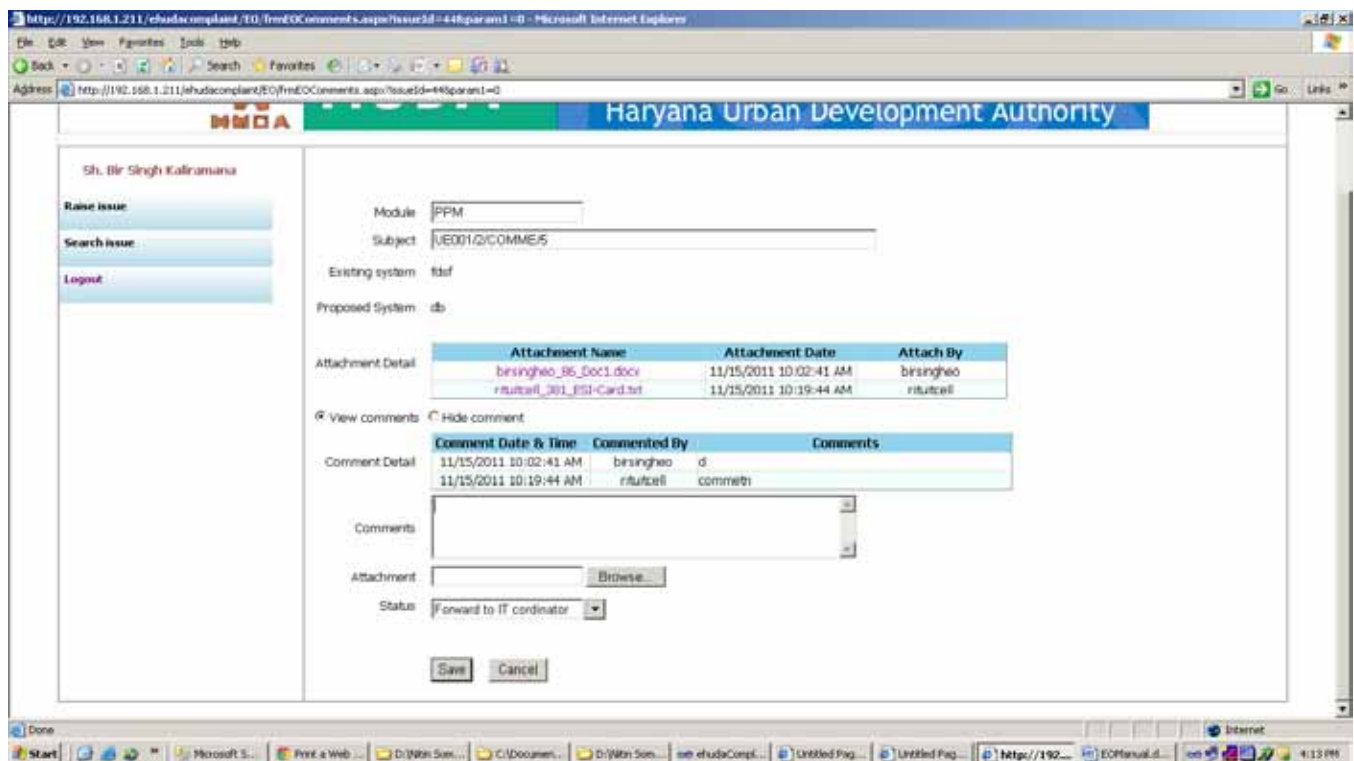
http://192.168.1.211/ehudacomplaint/EO/frmEOComments.aspx?issueId=44&param1=0 - Microsoft Internet Explorer

File Edit View Favorites Tools Help

Back Search Favorites

Address http://192.168.1.211/ehudacomplaint/EO/frmEOComments.aspx?issueId=44&param1=0 Go Links

HUDA Haryana Urban Development Authority

Sh. Bir Singh Kalliramana

Raise issue

Search issue

Logout

Module PPM

Subject UE001/2/COMME/5

Existing system fdsf

Proposed System db

Attachment Detail

| Attachment Name | Attachment Date | Attach By |
|---|---|---|
| birsingheo_86_Doc1.docx | 11/15/2011 10:02:41 AM | birsingheo |
| ritutcell_381_ESI-Card.txt | 11/15/2011 10:19:44 AM | ritutcell |

View comments Hide comment

Comment Detail

| Comment Date & Time | Commented By | Comments |
|---|---|---|
| 11/15/2011 10:02:41 AM | birsingheo | d |
| 11/15/2011 10:19:44 AM | ritutcell | commetn |

Comments

Attachment Browse...

Status Forward to IT cordinator

Save Cancel

Done Internet

Start Microsoft S... Print a Web ... D:\Nitin Son... C:\Documen... D:\Nitin Son... ehudaCompl... Untitled Pag... Untitled Pag... http://192.... EOManual.d... 4:13 PM